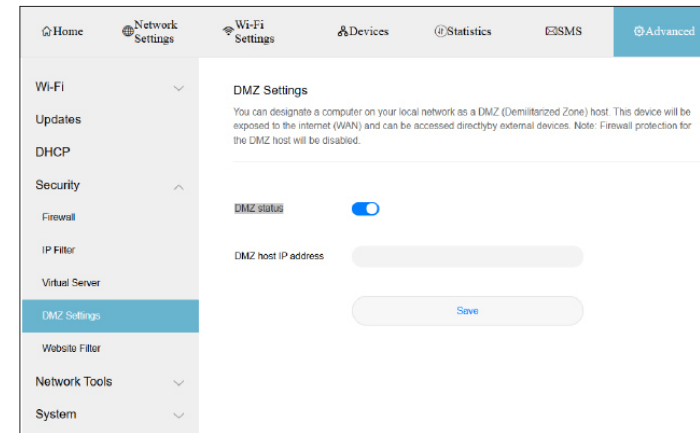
Home
Network Settings
Wi-Fi Settings
Devices
Statistics
SMS
Advanced

Wi-Fi
Updates
DHCP
Security
Firewall
IP Filter
Virtual Server
DMZ Settings
Website Filter
Network Tools
System

DMZ Settings

You can designate a computer on your local network as a DMZ (Demilitarized Zone) host. This device will be exposed to the internet (WAN) and can be accessed directlyby external devices. Note: Firewall protection for the DMZ host will be disabled.

DMZ status

DMZ host IP address

Save